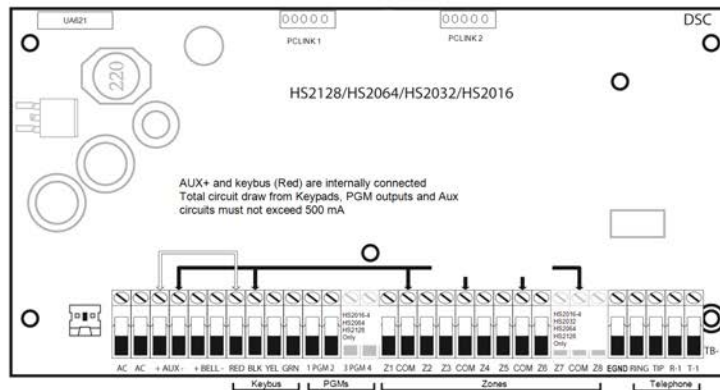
UA621

PCLINK 1

PCLINK 2

DSC

220

HS2128/HS2064/HS2032/HS2016

AUX+ and keybus (Red) are internally connected
Total circuit draw from Keypads, PGM outputs and Aux circuits must not exceed 500 mA

HS2016-4
HS2064
HS2128
Only

HS2016-4
HS2032
HS2064
HS2128
Only

AC AC + AUX - + BELL - RED BLK YEL GRN 1 PGM 2 3 PGM 4 Z1 COM Z2 Z3 COM Z4 Z5 COM Z6 Z7 COM Z8 EGND RING TIP R-1 T-1

TB-

Keybus

PGMs

Zones

Telephone